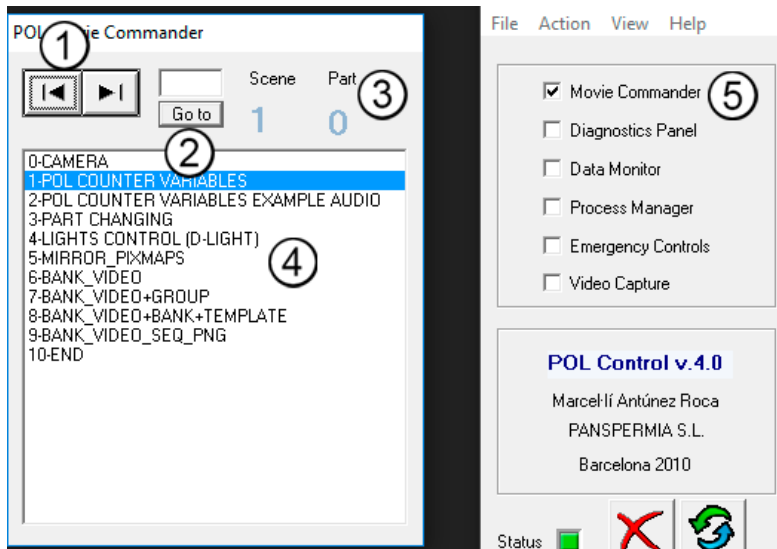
POL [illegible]ie Commander

1

Go to

Scene 1

Part 0

3

2

0-CAMERA
1-POL COUNTER VARIABLES
2-POL COUNTER VARIABLES EXAMPLE AUDIO
3-PART CHANGING
4-LIGHTS CONTROL (D-LIGHT)
5-MIRROR_PIXMAPS
6-BANK_VIDEO
7-BANK_VIDEO+GROUP
8-BANK_VIDEO+BANK+TEMPLATE
9-BANK_VIDEO_SEQ_PNG
10-END

4

File Action View Help

Movie Commander

5

Diagnostics Panel
Data Monitor
Process Manager
Emergency Controls
Video Capture

POL Control v.4.0
Marcel·lí Antúnez Roca
PANSPERMIA S.L.
Barcelona 2010

Status